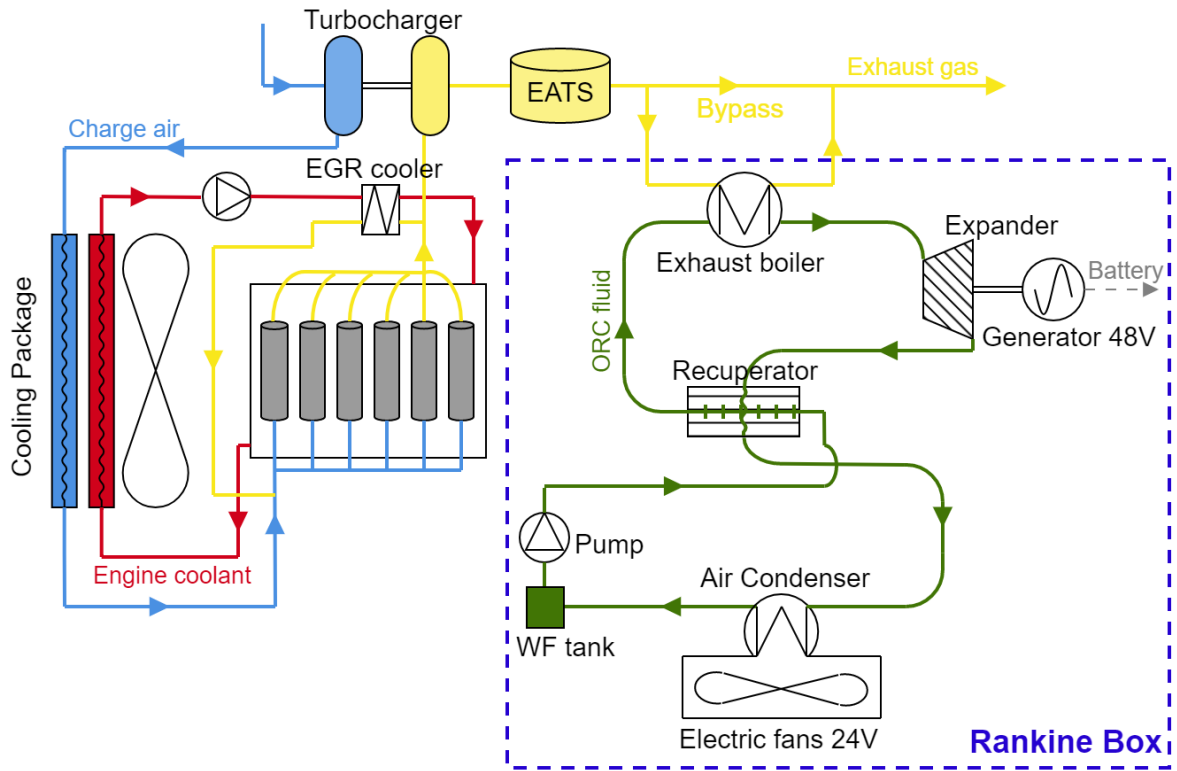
Turbocharger

EATS

Exhaust gas

Bypass

Charge air

EGR cooler

Expander

Exhaust boiler

Battery

Generator 48V

ORC fluid

Cooling Package

Recuperator

Pump

Air Condenser

Engine coolant

WF tank

Electric fans 24V

Rankine Box